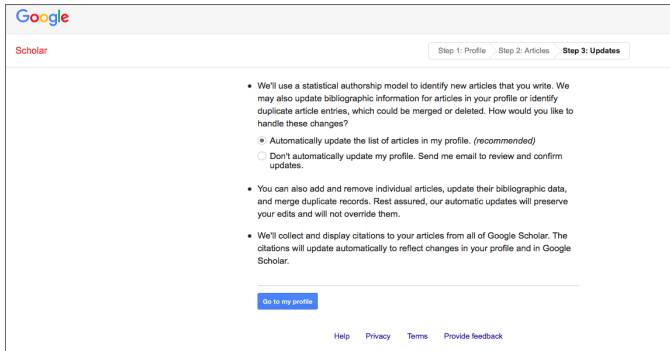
Google

Scholar

Step 1: Profile | Step 2: Articles | Step 3: Updates

• We'll use a statistical authorship model to identify new articles that you write. We may also update bibliographic information for articles in your profile or identify duplicate article entries, which could be merged or deleted. How would you like to handle these changes?

Automatically update the list of articles in my profile. *(recommended)*

Don't automatically update my profile. Send me email to review and confirm updates.

• You can also add and remove individual articles, update their bibliographic data, and merge duplicate records. Rest assured, our automatic updates will preserve your edits and will not override them.

• We'll collect and display citations to your articles from all of Google Scholar. The citations will update automatically to reflect changes in your profile and in Google Scholar.

Go to my profile

Help Privacy Terms Provide feedback